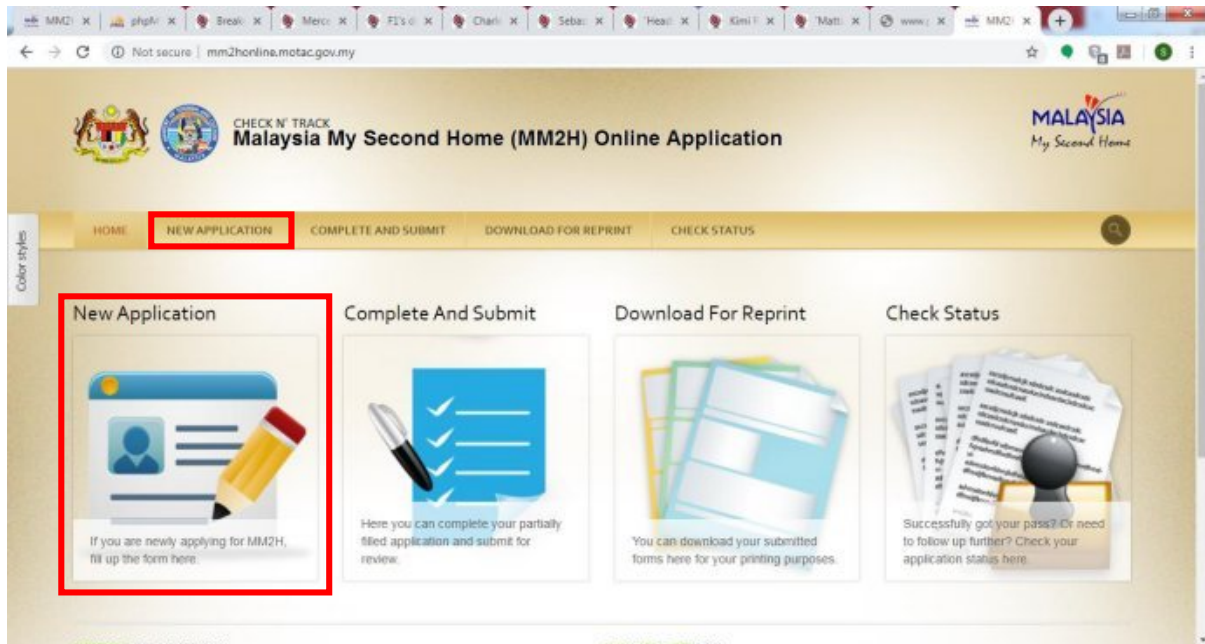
MM2 × | phpM × | Break × | Merc × | F1's × | Charl × | Sebas × | Head × | Kimi × | Matt × | www × | MM2 ×

Not secure | mm2honline.motac.gov.my

CHECK N' TRACK
Malaysia My Second Home (MM2H) Online Application

MALAYSIA
My Second Home

Color styles

HOME | NEW APPLICATION | COMPLETE AND SUBMIT | DOWNLOAD FOR REPRINT | CHECK STATUS

New Application

If you are newly applying for MM2H, fill up the form here.

Complete And Submit

Here you can complete your partially filled application and submit for review.

Download For Reprint

You can download your submitted forms here for your printing purposes.

Check Status

Successfully got your pass? Or need to follow up further? Check your application status here.